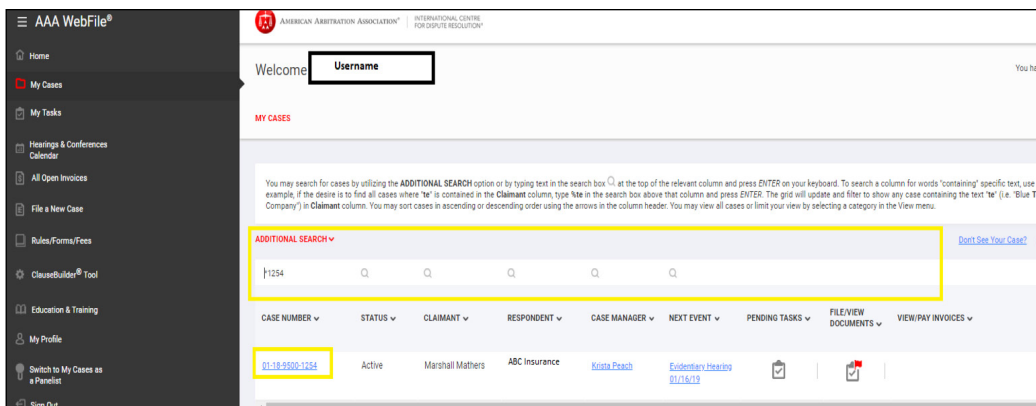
AAA WebFile®

Home
My Cases
My Tasks
Hearings & Conferences Calendar
All Open Invoices
File a New Case
Rules/Forms/Fees
ClauseBuilder® Tool
Education & Training
My Profile
Switch to My Cases as a Panelist
Sign Out

AMERICAN ARBITRATION ASSOCIATION® | INTERNATIONAL CENTRE FOR DISPUTE RESOLUTION®

Welcome Username

You ha

MY CASES

You may search for cases by utilizing the ADDITIONAL SEARCH option or by typing text in the search box at the top of the relevant column and press ENTER on your keyboard. To search a column for words "containing" specific text, use example, if the desire is to find all cases where "te" is contained in the Claimant column, type %te in the search box above that column and press ENTER. The grid will update and filter to show any case containing the text "te" (i.e. "Blue T Company") in Claimant column. You may sort cases in ascending or descending order using the arrows in the column header. You may view all cases or limit your view by selecting a category in the View menu.

ADDITIONAL SEARCH

Don't See Your Case?

1254

| CASE NUMBER | STATUS | CLAIMANT | RESPONDENT | CASE MANAGER | NEXT EVENT | PENDING TASKS | FILE/VIEW DOCUMENTS | VIEW/PAY INVOICES |
|---|---|---|---|---|---|---|---|---|
| 01-18-9500-1254 | Active | Marshall Mathers | ABC Insurance | Krista Peach | Evidentiary Hearing 01/16/19 | | | |